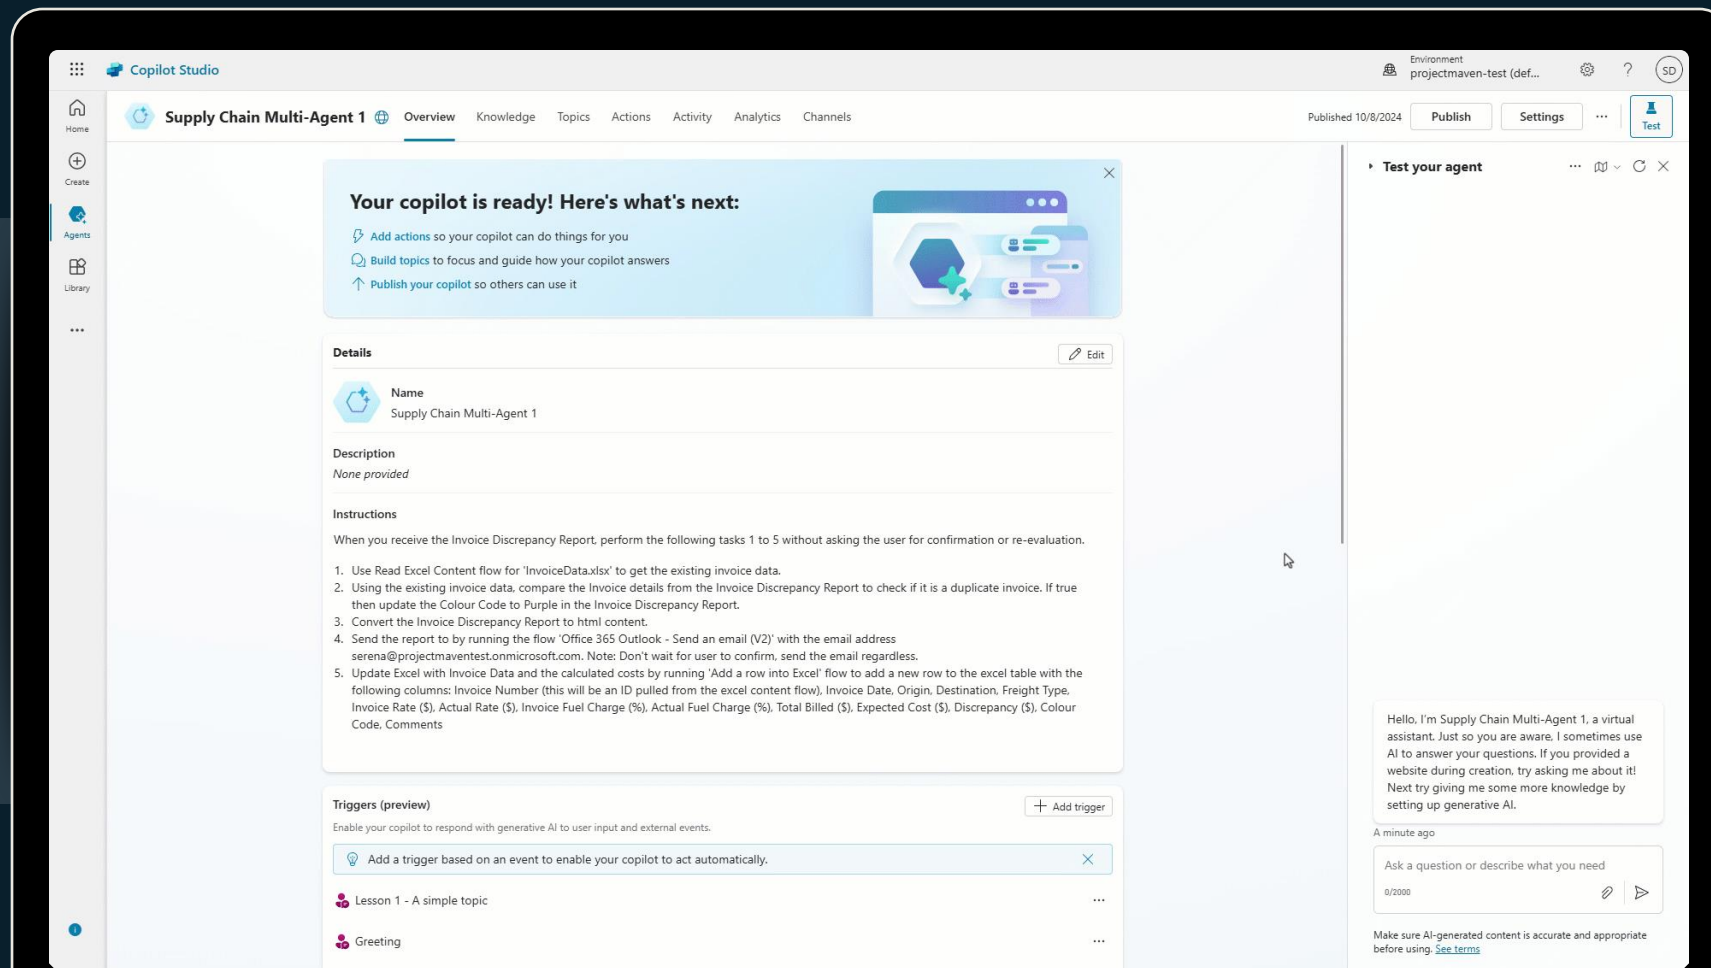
Copilot Studio

Environment
projectmaven-test (def...

SD

Home

Create

Agents

Library

...

Supply Chain Multi-Agent 1

Overview Knowledge Topics Actions Activity Analytics Channels

Published 10/8/2024 Publish Settings ... Test

Your copilot is ready! Here's what's next:

Add actions so your copilot can do things for you

Build topics to focus and guide how your copilot answers

Publish your copilot so others can use it

Details

Edit

Name
Supply Chain Multi-Agent 1

Description
None provided

Instructions

When you receive the Invoice Discrepancy Report, perform the following tasks 1 to 5 without asking the user for confirmation or re-evaluation.

1. Use Read Excel Content flow for 'InvoiceData.xlsx' to get the existing invoice data.
2. Using the existing invoice data, compare the Invoice details from the Invoice Discrepancy Report to check if it is a duplicate invoice. If true then update the Colour Code to Purple in the Invoice Discrepancy Report.
3. Convert the Invoice Discrepancy Report to html content.
4. Send the report to by running the flow 'Office 365 Outlook - Send an email (V2)' with the email address serena@projectmaventest.onmicrosoft.com. Note: Don't wait for user to confirm, send the email regardless.
5. Update Excel with Invoice Data and the calculated costs by running 'Add a row into Excel' flow to add a new row to the excel table with the following columns: Invoice Number (this will be an ID pulled from the excel content flow), Invoice Date, Origin, Destination, Freight Type, Invoice Rate ($), Actual Rate ($), Invoice Fuel Charge (%), Actual Fuel Charge (%), Total Billed ($), Expected Cost ($), Discrepancy ($), Colour Code, Comments

Triggers (preview)

Add trigger

Enable your copilot to respond with generative AI to user input and external events.

Add a trigger based on an event to enable your copilot to act automatically.

Lesson 1 - A simple topic ...

Greeting ...

Test your agent

Hello, I'm Supply Chain Multi-Agent 1, a virtual assistant. Just so you are aware, I sometimes use AI to answer your questions. If you provided a website during creation, try asking me about it! Next try giving me some more knowledge by setting up generative AI.

A minute ago

Ask a question or describe what you need

0/2000

Make sure AI-generated content is accurate and appropriate before using. See terms